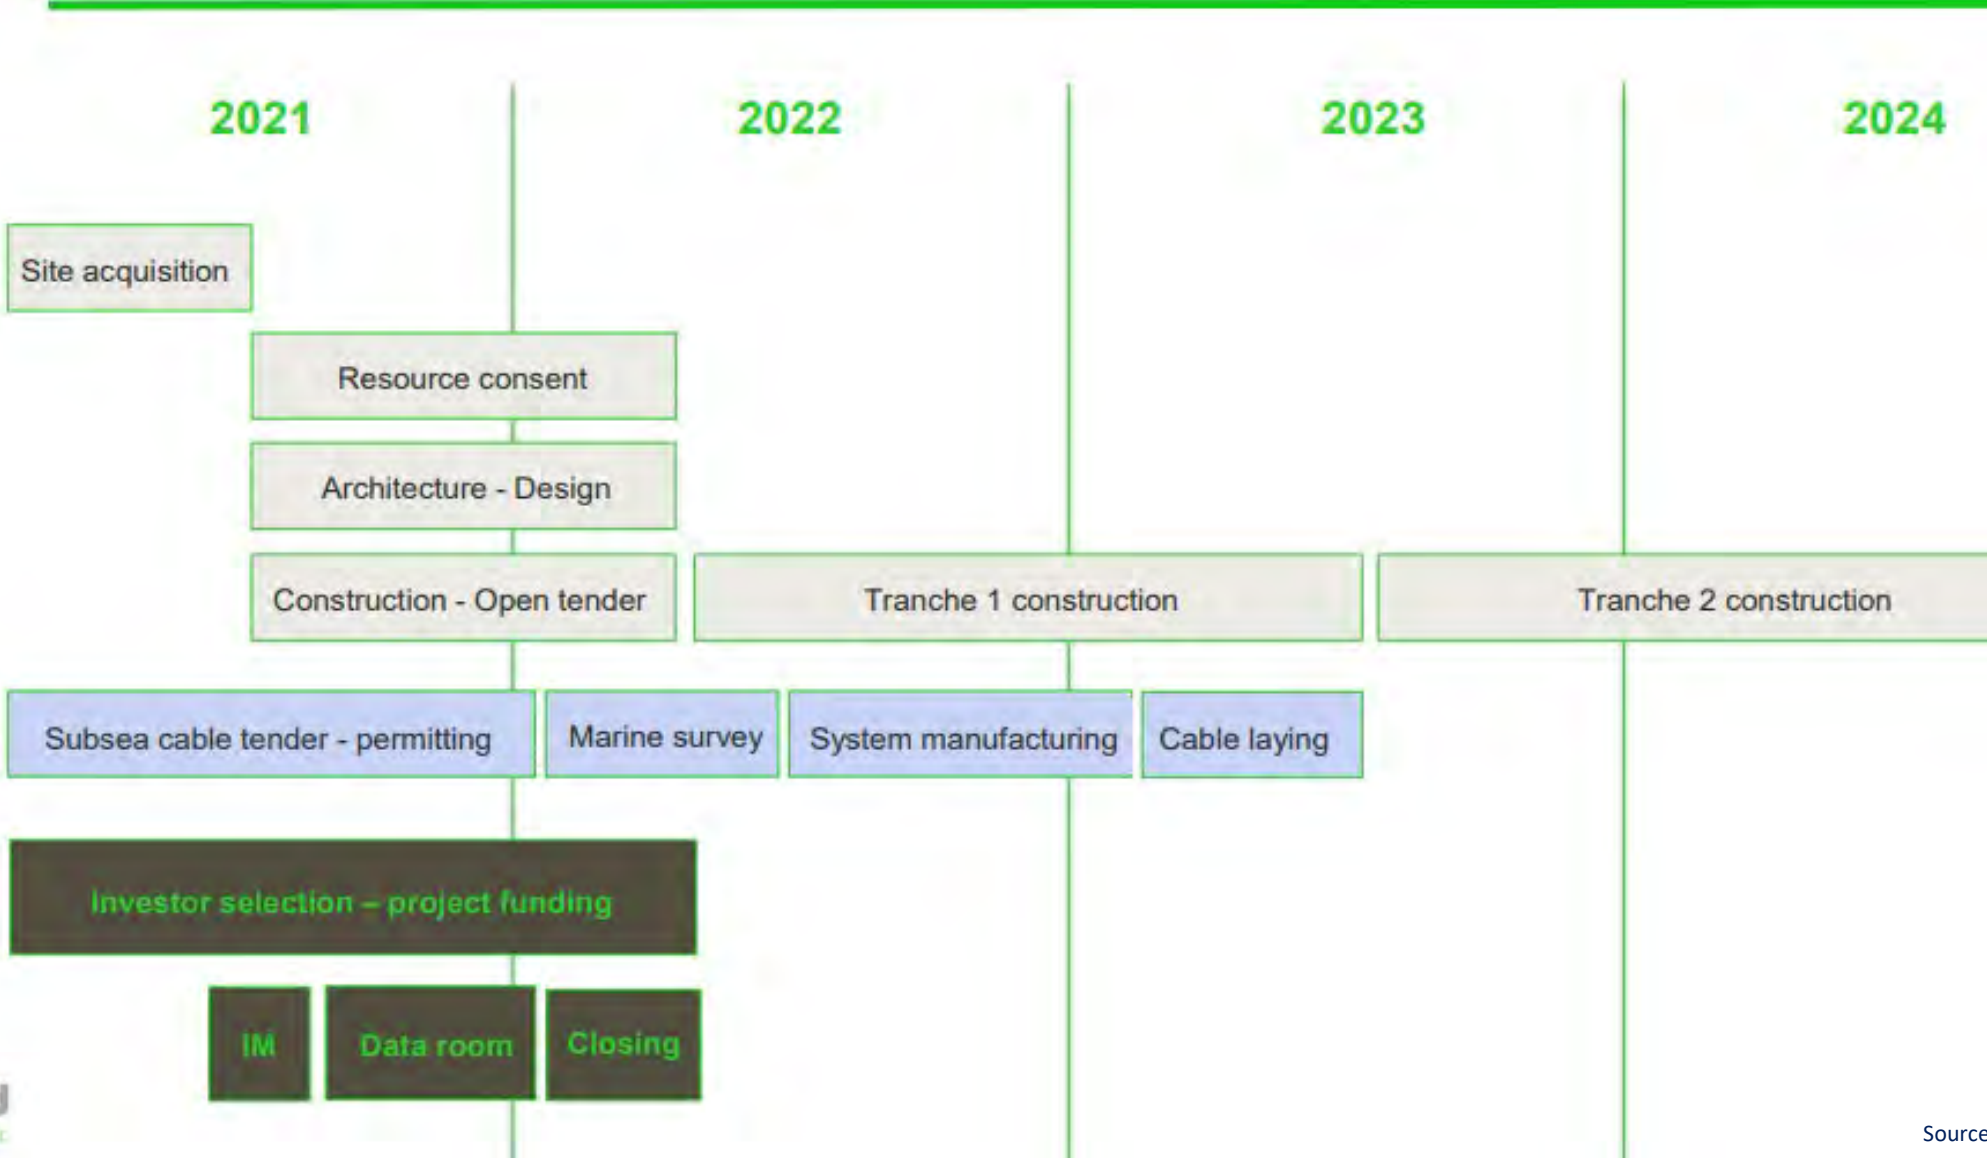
2021

2022

2023

2024

Site acquisition

Resource consent

Architecture - Design

Construction - Open tender

Tranche 1 construction

Tranche 2 construction

Subsea cable tender - permitting

Marine survey

System manufacturing

Cable laying

Investor selection – project funding

IM

Data room

Closing

Source